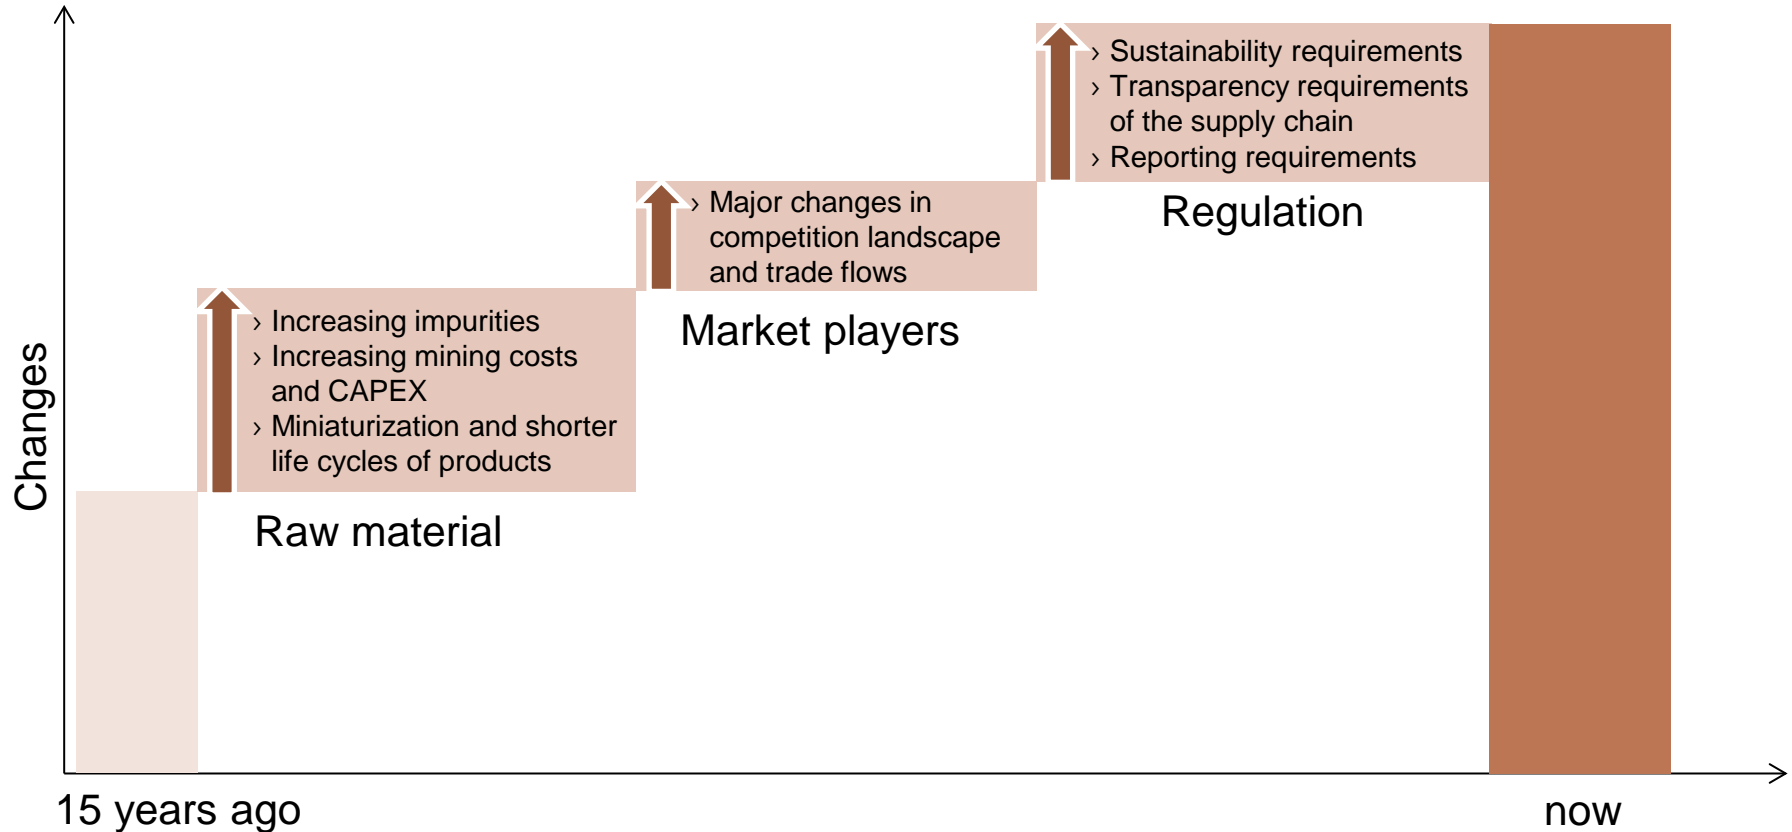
Changes

› Increasing impurities
› Increasing mining costs and CAPEX
› Miniaturization and shorter life cycles of products

Raw material

› Major changes in competition landscape and trade flows

Market players

› Sustainability requirements
› Transparency requirements of the supply chain
› Reporting requirements

Regulation

15 years ago

now